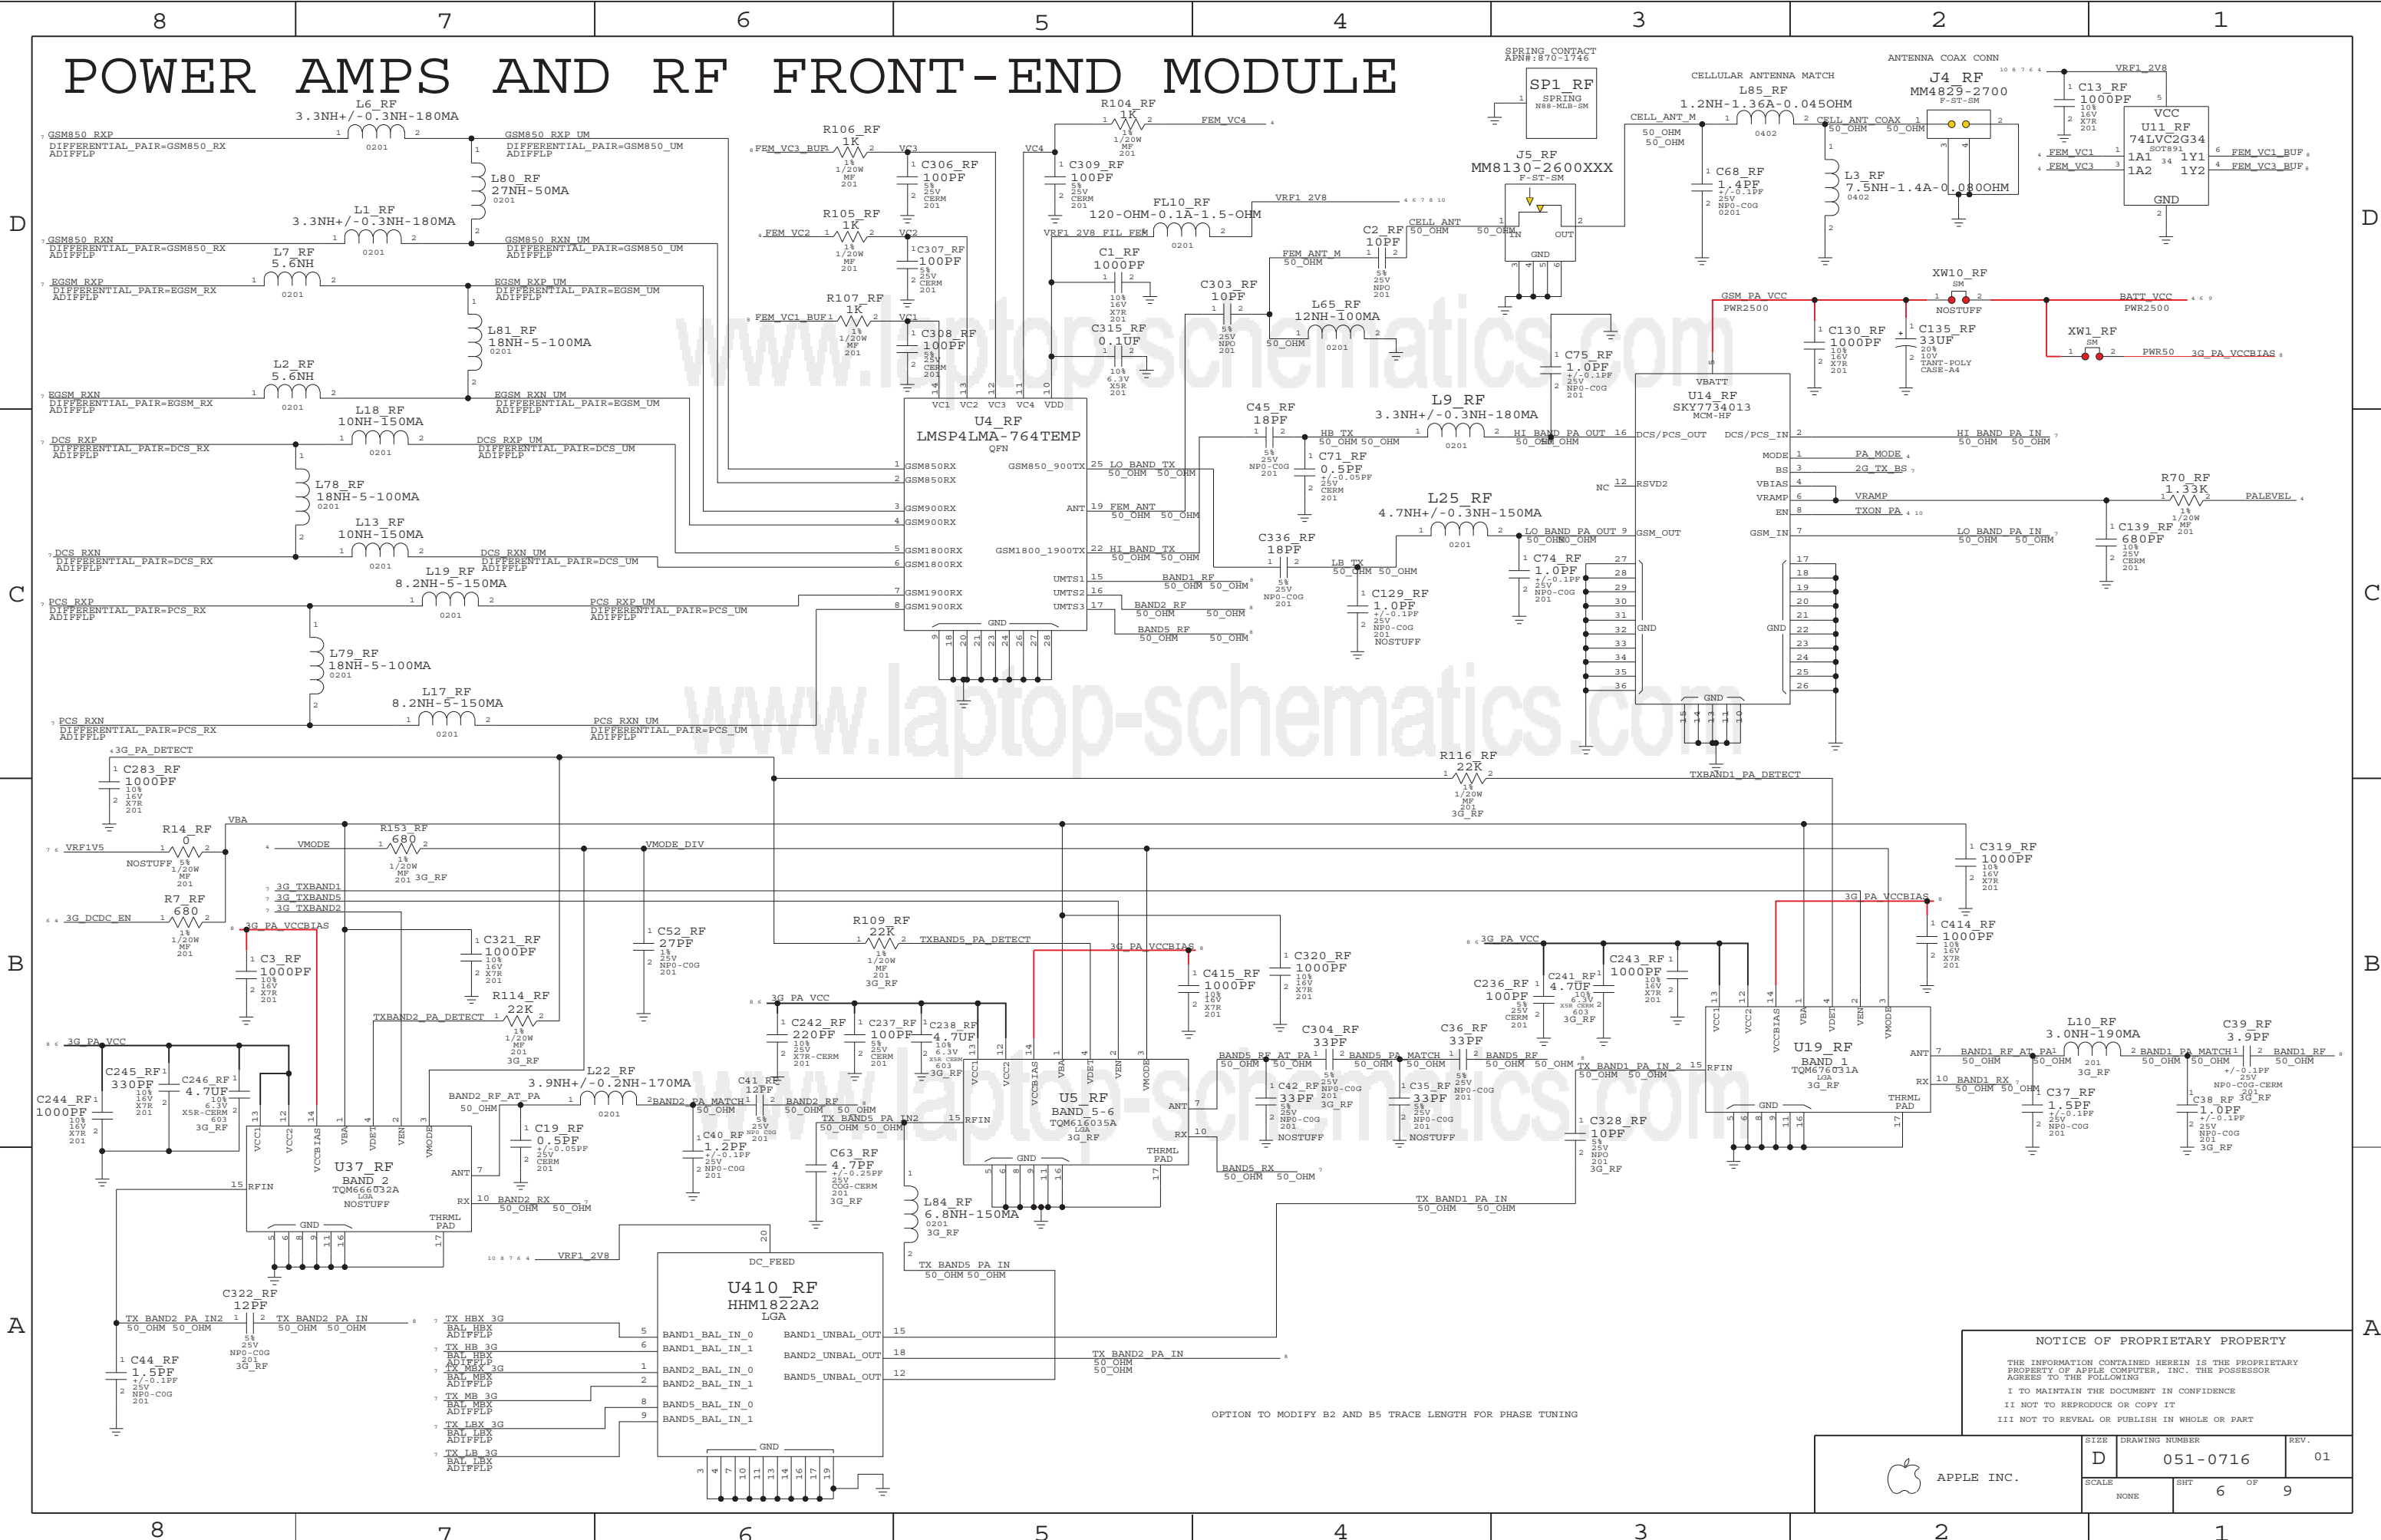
8 7 6 5 4 3 2 1

POWER AMPS AND RF FRONT-END MODULE

L6_RF 3.3NH+/-0.3NH-180MA 0201
GSM850_RXP DIFFERENTIAL_PAIR=GSM850_RX ADIFFLP
GSM850_RXP_UM DIFFERENTIAL_PAIR=GSM850_UM ADIFFLP
L80_RF 27NH-50MA 0201
L1_RF 3.3NH+/-0.3NH-180MA 0201
GSM850_RXN DIFFERENTIAL_PAIR=GSM850_RX ADIFFLP
GSM850_RXN_UM DIFFERENTIAL_PAIR=GSM850_UM ADIFFLP
L7_RF 5.6NH 0201
EGSM_RXP DIFFERENTIAL_PAIR=EGSM_RX ADIFFLP
EGSM_RXP_UM DIFFERENTIAL_PAIR=EGSM_UM ADIFFLP
L81_RF 18NH-5-100MA 0201
L2_RF 5.6NH 0201
EGSM_RXN DIFFERENTIAL_PAIR=EGSM_RX ADIFFLP
EGSM_RXN_UM DIFFERENTIAL_PAIR=EGSM_UM ADIFFLP
L18_RF 10NH-150MA 0201
DCS_RXP DIFFERENTIAL_PAIR=DCS_RX ADIFFLP
DCS_RXP_UM DIFFERENTIAL_PAIR=DCS_UM ADIFFLP
L78_RF 18NH-5-100MA 0201
L13_RF 10NH-150MA 0201
DCS_RXN DIFFERENTIAL_PAIR=DCS_RX ADIFFLP
DCS_RXN_UM DIFFERENTIAL_PAIR=DCS_UM ADIFFLP
L19_RF 8.2NH-5-150MA 0201
PCS_RXP DIFFERENTIAL_PAIR=PCS_RX ADIFFLP
PCS_RXP_UM DIFFERENTIAL_PAIR=PCS_UM ADIFFLP
L79_RF 18NH-5-100MA 0201
L17_RF 8.2NH-5-150MA 0201
PCS_RXN DIFFERENTIAL_PAIR=PCS_RX ADIFFLP
PCS_RXN_UM DIFFERENTIAL_PAIR=PCS_UM ADIFFLP

R106_RF 1K 1% 1/20W MF 201 FEM_VC3_BUF VC3
C306_RF 100PF 5% 25V CERM 201
R105_RF 1K 1% 1/20W MF 201 FEM_VC2 VC2
C307_RF 100PF 5% 25V CERM 201
R107_RF 1K 1% 1/20W MF 201 FEM_VC1_BUF VC1
C308_RF 100PF 5% 25V CERM 201
R104_RF 1K 1/20W MF 201 FEM_VC4 VC4
C309_RF 100PF 5% 25V CERM 201
FL10_RF 120-OHM-0.1A-1.5-OHM 0201 VRF1_2V8 VRF1_2V8_FIL_FEM
C1_RF 1000PF 10% 16V X7R 201
C315_RF 0.1UF 10% 6.3V X5R 201
U4_RF LMSP4LMA-764TEMP QFN
VC1 VC2 VC3 VC4 VDD
GSM850RX GSM850RX GSM900RX GSM900RX GSM1800RX GSM1800RX GSM1900RX GSM1900RX
GSM850_900TX ANT GSM1800_1900TX UMTS1 UMTS2 UMTS3 GND
LO_BAND_TX 50_OHM 50_OHM FEM_ANT 50_OHM 50_OHM HI_BAND_TX 50_OHM 50_OHM
BAND1_RF 50_OHM 50_OHM BAND2_RF 50_OHM 50_OHM BAND5_RF 50_OHM 50_OHM

SPRING_CONTACT APN#:870-1746 SP1_RF SPRING N88-MLB-SM
J5_RF MM8130-2600XXX F-ST-SM IN OUT GND
C2_RF 10PF 5% 25V NPO 201 CELL_ANT 50_OHM 50_OHM FEM_ANT_M 50_OHM
C303_RF 10PF 5% 25V NPO 201
L65_RF 12NH-100MA 0201 50_OHM
CELLULAR ANTENNA MATCH L85_RF 1.2NH-1.36A-0.045OHM 0402 CELL_ANT_M 50_OHM 50_OHM CELL_ANT_COAX 50_OHM 50_OHM
C68_RF 1.4PF +/-0.1PF 25V NPO-COG 0201
L3_RF 7.5NH-1.4A-0.080OHM 0402
ANTENNA COAX CONN J4_RF MM4829-2700 F-ST-SM
C13_RF 1000PF 10% 16V X7R 201 VRF1_2V8
U11_RF 74LVC2G34 SOT891 VCC 1A1 1A2 1Y1 1Y2 GND FEM_VC1 FEM_VC3 FEM_VC1_BUF FEM_VC3_BUF
XW10_RF SM NOSTUFF GSM_PA_VCC PWR2500 BATT_VCC PWR2500
C130_RF 1000PF 10% 16V X7R 201
C135_RF 33UF 20% 10V TANT-POLY CASE-A4
XW1_RF SM PWR50 3G_PA_VCCBIAS
C75_RF 1.0PF +/-0.1PF 25V NPO-COG 201
C45_RF 18PF 5% 25V NPO-COG 201 HB_TX 50_OHM 50_OHM
L9_RF 3.3NH+/-0.3NH-180MA 0201 HI_BAND_PA_OUT 50_OHM 50_OHM
C71_RF 0.5PF +/-0.05PF 25V CERM 201
L25_RF 4.7NH+/-0.3NH-150MA 0201 LO_BAND_PA_OUT 50_OHM 50_OHM
C336_RF 18PF 5% 25V NPO-COG 201 LB_TX 50_OHM 50_OHM
C74_RF 1.0PF +/-0.1PF 25V NPO-COG 201
C129_RF 1.0PF +/-0.1PF 25V NPO-COG 201 NOSTUFF
U14_RF SKY7734013 MCM-HF VBATT DCS/PCS_OUT DCS/PCS_IN NC RSVD2 MODE BS VBIAS VRAMP EN GSM_OUT GSM_IN GND GND
HI_BAND_PA_IN 50_OHM 50_OHM PA_MODE 2G_TX_BS VRAMP TXON_PA LO_BAND_PA_IN 50_OHM 50_OHM
R70_RF 1.33K 1% 1/20W MF 201 PALEVEL
C139_RF 680PF 10% 25V CERM 201

3G_PA_DETECT C283_RF 1000PF 10% 16V X7R 201
R116_RF 22K 1% 1/20W MF 201 3G_RF TXBAND1_PA_DETECT
R14_RF 0 5% 1/20W MF 201 NOSTUFF VRF1V5 VBA
R153_RF 680 1% 1/20W MF 201 3G_RF VMODE VMODE_DIV
R7_RF 680 1% 1/20W MF 201 3G_DCDC_EN
3G_TXBAND1 3G_TXBAND5 3G_TXBAND2 3G_PA_VCCBIAS
C3_RF 1000PF 10% 16V X7R 201
C321_RF 1000PF 10% 16V X7R 201
C52_RF 27PF 5% 25V NPO-COG 201
R109_RF 22K 1% 1/20W MF 201 3G_RF TXBAND5_PA_DETECT
R114_RF 22K 1% 1/20W MF 201 3G_RF TXBAND2_PA_DETECT
C319_RF 1000PF 10% 16V X7R 201
3G_PA_VCCBIAS C414_RF 1000PF 10% 16V X7R 201
C415_RF 1000PF 10% 16V X7R 201
C320_RF 1000PF 10% 16V X7R 201
3G_PA_VCC C236_RF 100PF 5% 25V CERM 201
C241_RF 4.7UF 10% 6.3V X5R CERM 603 3G_RF
C243_RF 1000PF 10% 16V X7R 201
C245_RF 330PF 10% 16V X7R 201
C246_RF 4.7UF 10% 6.3V X5R-CERM 603 3G_RF
C244_RF 1000PF 10% 16V X7R 201
U37_RF BAND_2 TQM666032A LGA NOSTUFF VCC1 VCC2 VCCBIAS VBA VDET VEN VMODE ANT RFIN RX THRML PAD GND
BAND2_RX 50_OHM 50_OHM
L22_RF 3.9NH+/-0.2NH-170MA 0201 BAND2_RF_AT_PA 50_OHM BAND2_PA_MATCH 50_OHM
C41_RF 12PF 5% 25V NPO-COG 201 BAND2_RF 50_OHM 50_OHM
C19_RF 0.5PF +/-0.05PF 25V CERM 201
C40_RF 1.2PF +/-0.1PF 25V NPO-COG 201
C242_RF 220PF 10% 25V X7R-CERM 201
C237_RF 100PF 5% 25V CERM 201
C238_RF 4.7UF 10% 6.3V X5R CERM 603 3G_RF
TX_BAND5_PA_IN2 50_OHM 50_OHM
C63_RF 4.7PF +/-0.25PF 25V COG-CERM 201 3G_RF
U5_RF BAND_5-6 TQM616035A LGA 3G_RF
BAND5_RF_AT_PA 50_OHM 50_OHM BAND5_MATCH 50_OHM BAND5_RF 50_OHM 50_OHM
C304_RF 33PF C42_RF 33PF 5% 25V NPO-COG 201 NOSTUFF
C36_RF 33PF C35_RF 33PF 5% 25V NPO-COG 201 NOSTUFF
BAND5_RX 50_OHM 50_OHM
L84_RF 6.8NH-150MA 0201 3G_RF TX_BAND5_PA_IN 50_OHM 50_OHM
C328_RF 10PF 5% 25V NPO 201 3G_RF
TX_BAND1_PA_IN2 50_OHM 50_OHM TX_BAND1_PA_IN 50_OHM 50_OHM
U19_RF BAND_1 TQM676031A LGA 3G_RF
BAND1_RF_AT_PA 50_OHM 50_OHM BAND1_RX 50_OHM 50_OHM
L10_RF 3.0NH-190MA 201 3G_RF BAND1_PA_MATCH 50_OHM
C37_RF 1.5PF +/-0.1PF 25V NPO-COG 201
C39_RF 3.9PF +/-0.1PF 25V NPO-COG-CERM 201 BAND1_RF 50_OHM
C38_RF 1.0PF +/-0.1PF 25V NPO-COG 201 3G_RF
R38_RF 680 3G_RF

VRF1_2V8
C322_RF 12PF 5% 25V NPO-COG 201 3G_RF TX_BAND2_PA_IN2 50_OHM 50_OHM TX_BAND2_PA_IN 50_OHM 50_OHM
C44_RF 1.5PF +/-0.1PF 25V NPO-COG 201
TX_HBX_3G BAL_HBX ADIFFLP TX_HB_3G BAL_HBX ADIFFLP TX_MBX_3G BAL_MBX ADIFFLP TX_MB_3G BAL_MBX ADIFFLP TX_LBX_3G BAL_LBX ADIFFLP TX_LB_3G BAL_LBX ADIFFLP
U410_RF HHM1822A2 LGA DC_FEED BAND1_BAL_IN_0 BAND1_BAL_IN_1 BAND2_BAL_IN_0 BAND2_BAL_IN_1 BAND5_BAL_IN_0 BAND5_BAL_IN_1 BAND1_UNBAL_OUT BAND2_UNBAL_OUT BAND5_UNBAL_OUT GND
TX_BAND2_PA_IN 50_OHM 50_OHM
OPTION TO MODIFY B2 AND B5 TRACE LENGTH FOR PHASE TUNING

NOTICE OF PROPRIETARY PROPERTY
THE INFORMATION CONTAINED HEREIN IS THE PROPRIETARY PROPERTY OF APPLE COMPUTER, INC. THE POSSESSOR AGREES TO THE FOLLOWING
I TO MAINTAIN THE DOCUMENT IN CONFIDENCE
II NOT TO REPRODUCE OR COPY IT
III NOT TO REVEAL OR PUBLISH IN WHOLE OR PART
APPLE INC.
SIZE D DRAWING NUMBER 051-0716 REV. 01
SCALE NONE SHT 6 OF 9

www.laptop-schematics.com
www.laptop-schematics.com
www.laptop-schematics.com

D C B A